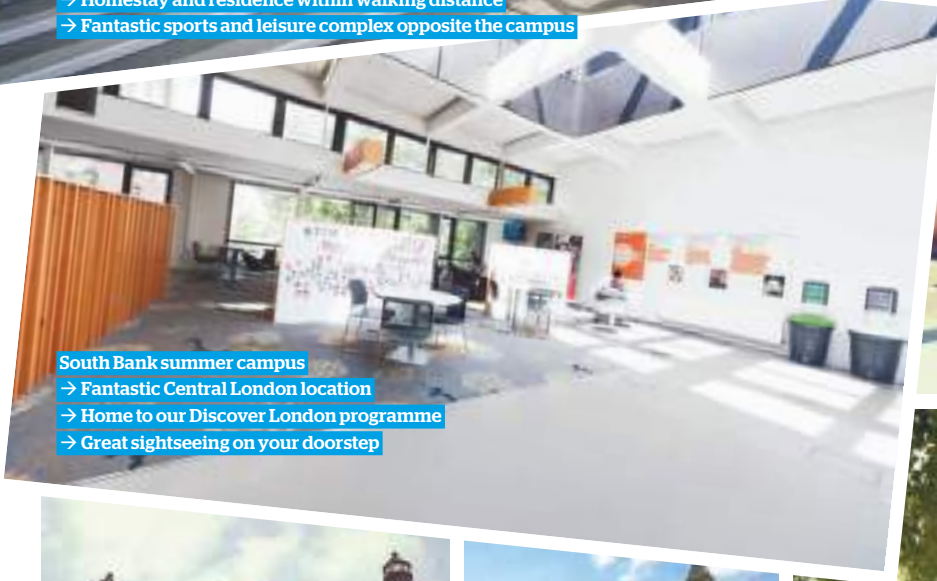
→ Homestay and residence within walking distance
→ Fantastic sports and leisure complex opposite the campus

South Bank summer campus
→ Fantastic Central London location
→ Home to our Discover London programme
→ Great sightseeing on your doorstep